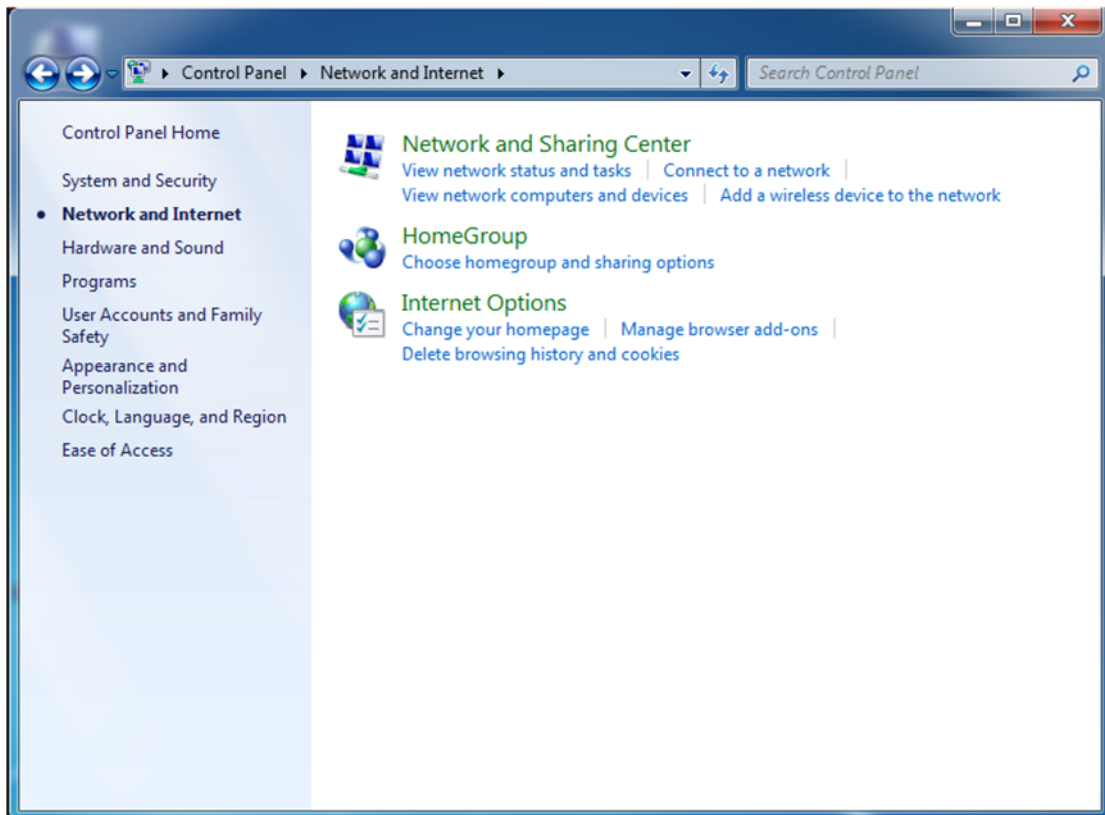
Control Panel ▸ Network and Internet ▸

Search Control Panel

Control Panel Home

System and Security

Network and Internet

Hardware and Sound

Programs

User Accounts and Family Safety

Appearance and Personalization

Clock, Language, and Region

Ease of Access

Network and Sharing Center
View network status and tasks | Connect to a network |
View network computers and devices | Add a wireless device to the network

HomeGroup
Choose homegroup and sharing options

Internet Options
Change your homepage | Manage browser add-ons |
Delete browsing history and cookies